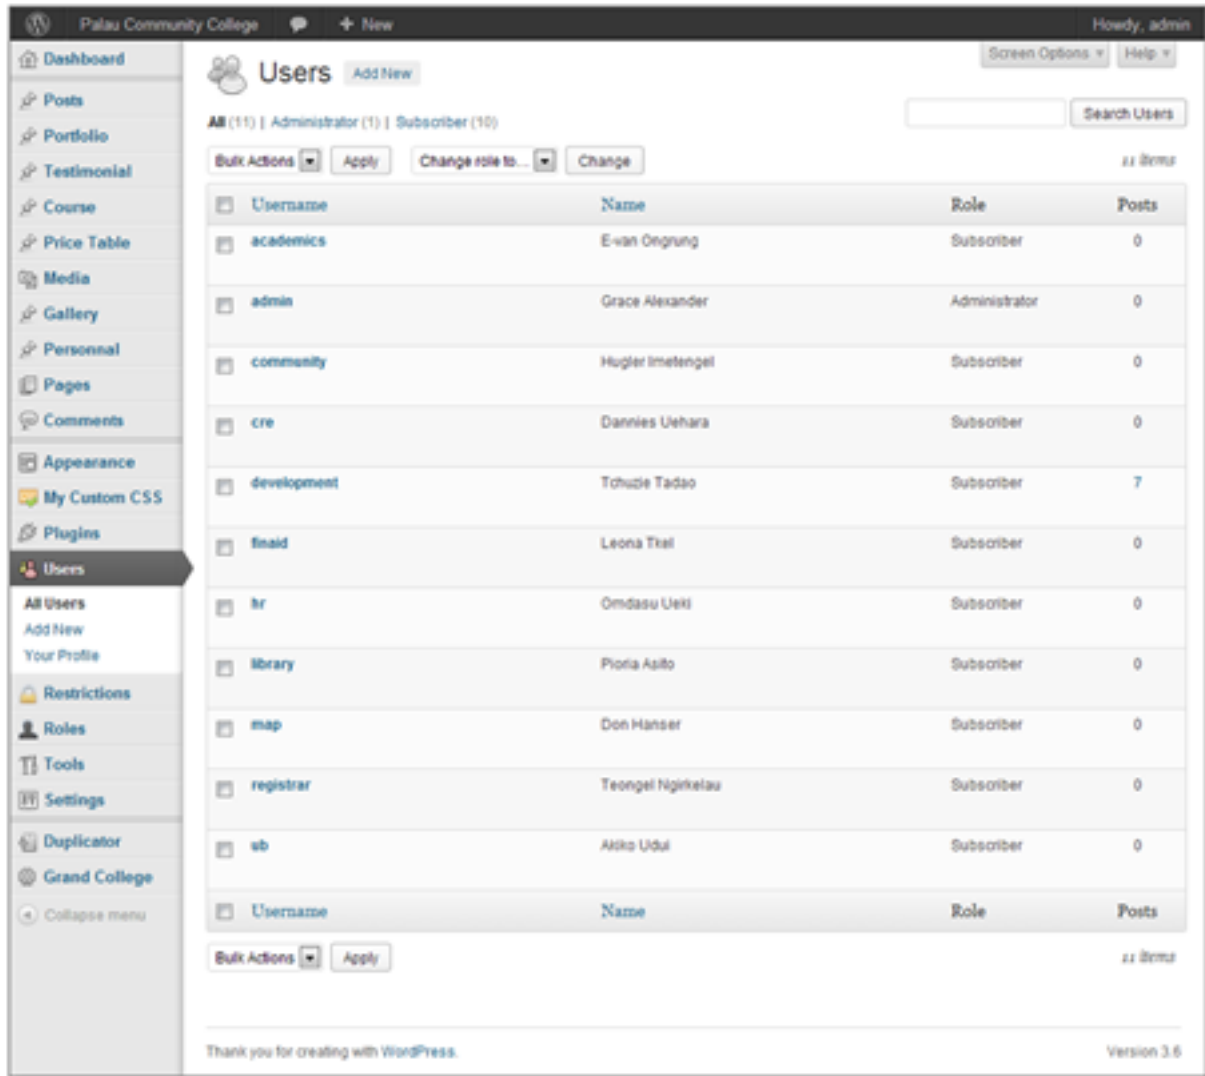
Palau Community College + New Howdy, admin

Dashboard
Posts
Portfolio
Testimonial
Course
Price Table
Media
Gallery
Personnal
Pages
Comments
Appearance
My Custom CSS
Plugins
Users
All Users
Add New
Your Profile
Restrictions
Roles
Tools
Settings
Duplicator
Grand College
Collapse menu

Users Add New

Screen Options ▾ Help ▾

All (11) | Administrator (1) | Subscriber (10)

Search Users

Bulk Actions Apply Change role to... Change 11 items

| Username | Name | Role | Posts |
|---|---|---|---|
| academics | E-van Ongrung | Subscriber | 0 |
| admin | Grace Alexander | Administrator | 0 |
| community | Hugler Imetengel | Subscriber | 0 |
| cre | Dannies Uehara | Subscriber | 0 |
| development | Tchuzie Tadao | Subscriber | 7 |
| finaid | Leona Tkel | Subscriber | 0 |
| hr | Omdasu Ueki | Subscriber | 0 |
| library | Pioria Asito | Subscriber | 0 |
| map | Don Hanser | Subscriber | 0 |
| registrar | Teongel Ngirkelau | Subscriber | 0 |
| ub | Akiko Udui | Subscriber | 0 |
| Username | Name | Role | Posts |

Bulk Actions Apply 11 items

Thank you for creating with WordPress. Version 3.6